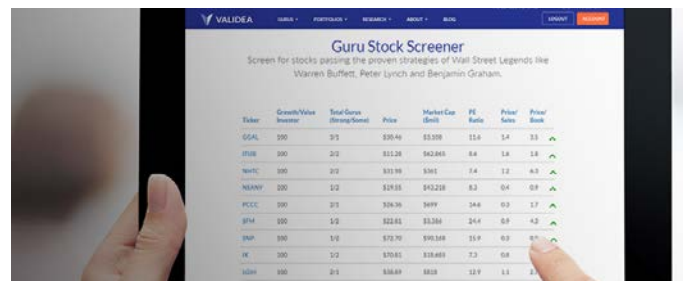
VALIDEA GURUS PORTFOLIOS RESEARCH ABOUT BLOG LOGIN SIGN UP

Guru Stock Screener

Screen for stocks passing the proven strategies of Wall Street Legends like Warren Buffett, Peter Lynch and Benjamin Graham.

| Ticker | Growth/Value Investor | Total Gurus (Strong/Some) | Price | Market Cap ($mil) | PE Ratio | Price/Sales | Price/Book |
|---|---|---|---|---|---|---|---|
| GGAL | 100 | 3/1 | $30.46 | $3,108 | 11.6 | 1.4 | 3.1 |
| ITUB | 100 | 2/2 | $11.28 | $62,865 | 8.6 | 1.6 | 1.8 |
| NHTC | 100 | 2/2 | $31.98 | $361 | 7.4 | 1.2 | 6.3 |
| NEANY | 100 | 1/2 | $19.55 | $43,218 | 8.2 | 0.4 | 0.9 |
| PCCC | 100 | 2/2 | $26.36 | $699 | 14.6 | 0.3 | 1.7 |
| SFM | 100 | 1/2 | $22.81 | $3,386 | 24.4 | 0.9 | 4.2 |
| SNP | 100 | 1/2 | $72.70 | $90,168 | 15.9 | 0.3 | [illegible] |
| IX | 100 | 1/2 | $70.81 | $18,683 | 7.3 | 0.8 | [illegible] |
| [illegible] | 100 | 2/1 | $38.89 | $815 | 12.9 | 1.1 | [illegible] |